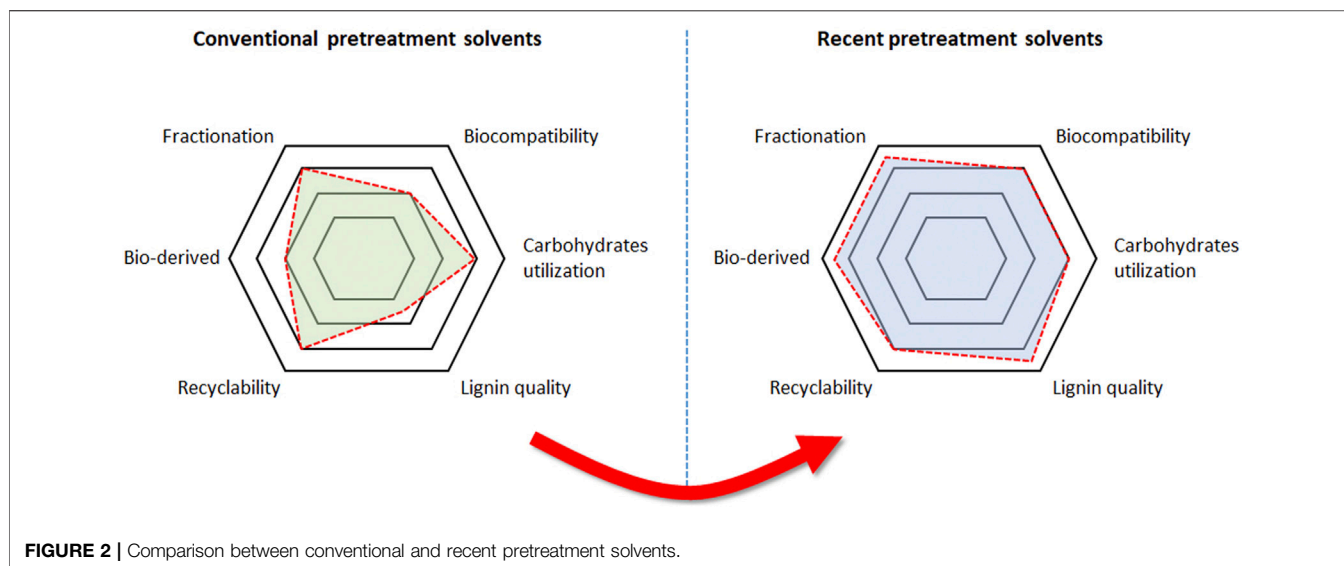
Conventional pretreatment solvents

Fractionation

Biocompatibility

Bio-derived

Carbohydrates utilization

Recyclability

Lignin quality

Recent pretreatment solvents

Fractionation

Biocompatibility

Bio-derived

Carbohydrates utilization

Recyclability

Lignin quality

FIGURE 2 | Comparison between conventional and recent pretreatment solvents.